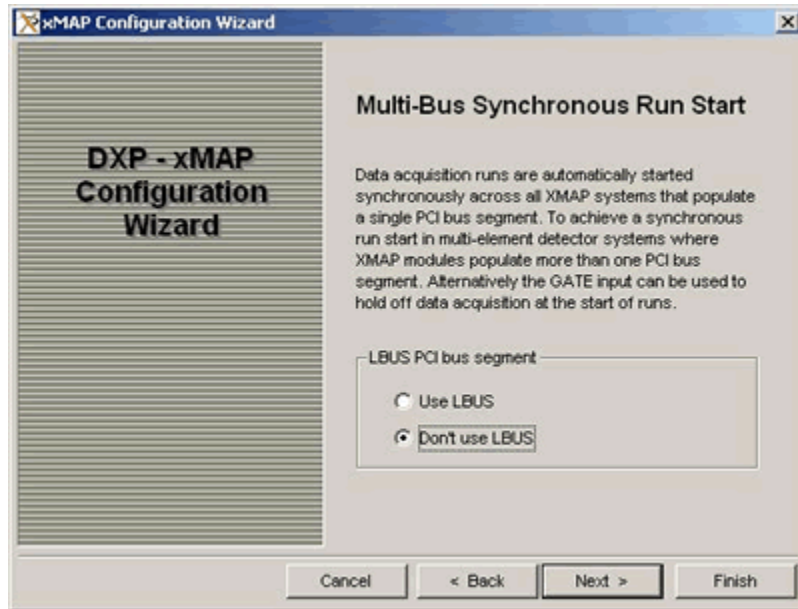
xMAP Configuration Wizard

DXP - xMAP Configuration Wizard

Multi-Bus Synchronous Run Start

Data acquisition runs are automatically started synchronously across all XMAP systems that populate a single PCI bus segment. To achieve a synchronous run start in multi-element detector systems where XMAP modules populate more than one PCI bus segment. Alternatively the GATE input can be used to hold off data acquisition at the start of runs.

LBUS PCI bus segment

Use LBUS

Don't use LBUS

Cancel

< Back

Next >

Finish